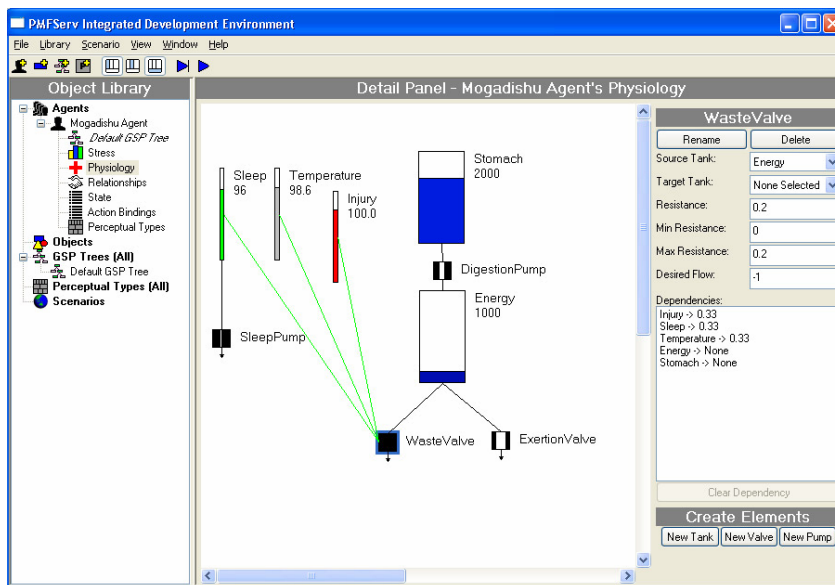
PMFServ Integrated Development Environment

File Library Scenario View Window Help

Object Library

Agents
Mogadishu Agent
Default GSP Tree
Stress
Physiology
Relationships
State
Action Bindings
Perceptual Types
Objects
GSP Trees (All)
Default GSP Tree
Perceptual Types (All)
Scenarios

Detail Panel - Mogadishu Agent's Physiology

Sleep
96

Temperature
98.6

Injury
100.0

Stomach
2000

DigestionPump

Energy
1000

SleepPump

WasteValve

ExertionValve

WasteValve

Rename | Delete

Source Tank: Energy

Target Tank: None Selected

Resistance: 0.2

Min Resistance: 0

Max Resistance: 0.2

Desired Flow: -1

Dependencies:
Injury -> 0.33
Sleep -> 0.33
Temperature -> 0.33
Energy -> None
Stomach -> None

Clear Dependency

Create Elements

New Tank | New Valve | New Pump